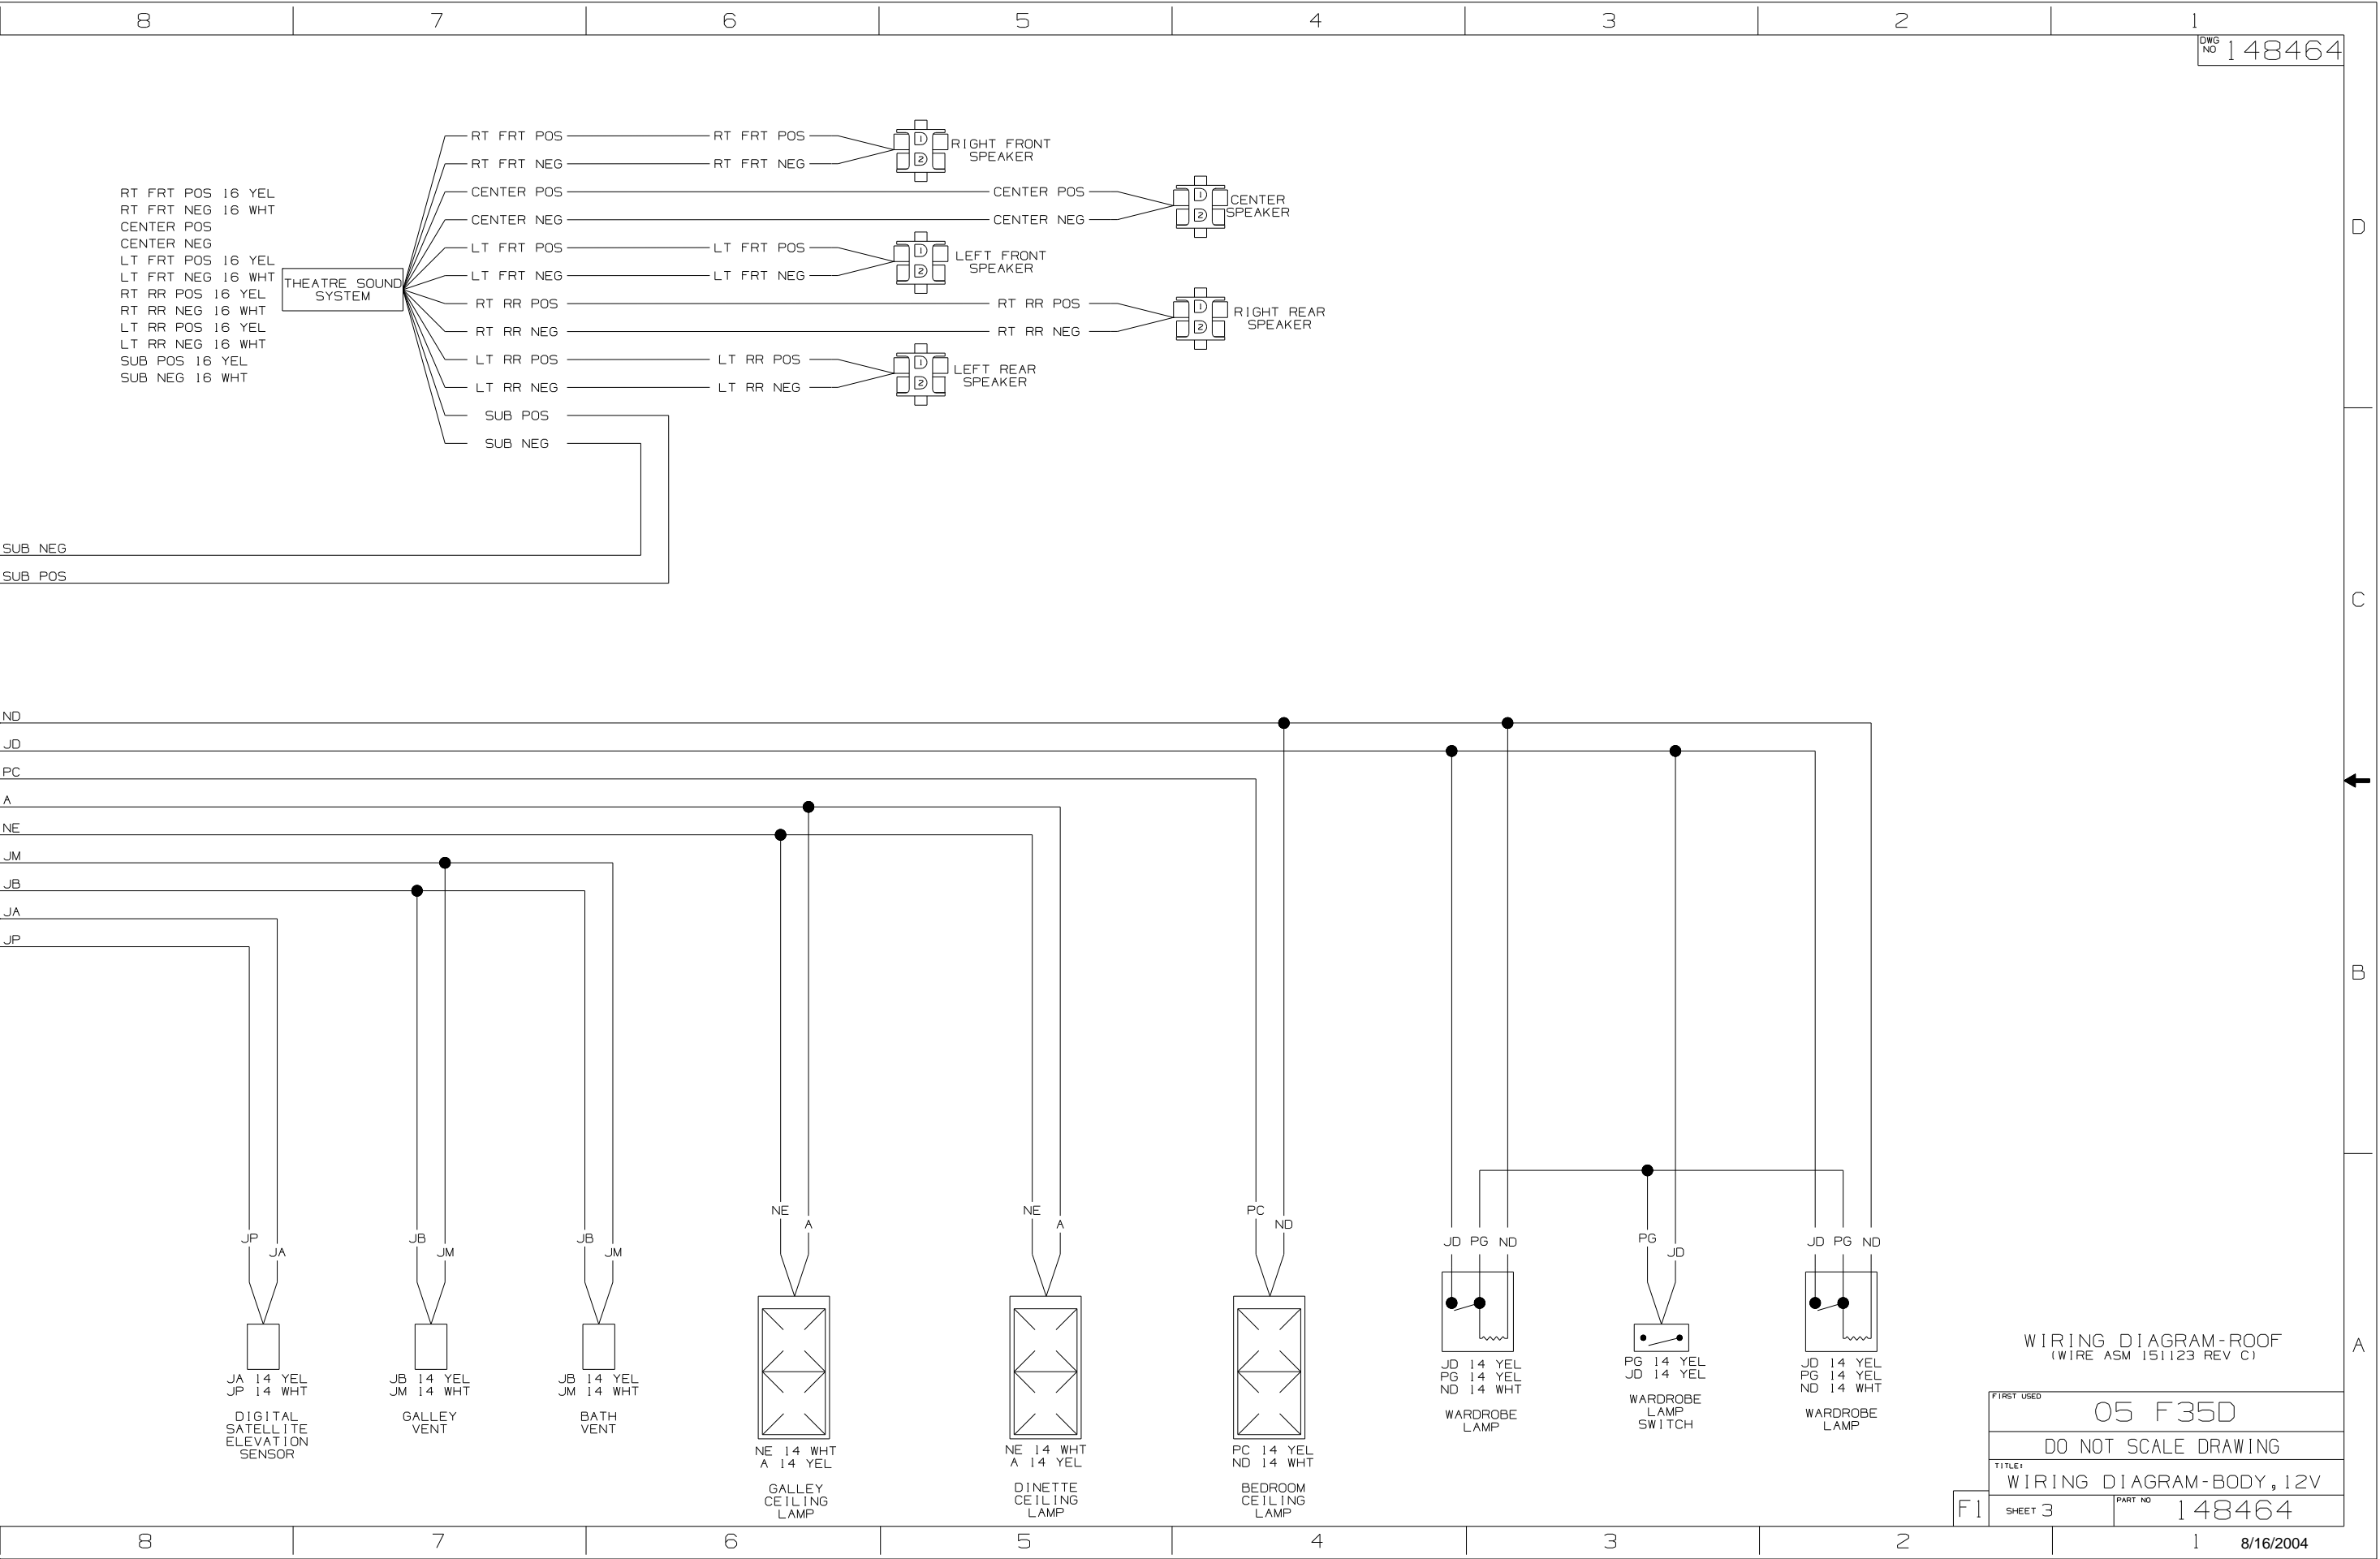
8 7 6 5 4 3 2 1

DWG NO 148464

D

RT FRT POS 16 YEL
RT FRT NEG 16 WHT
CENTER POS
CENTER NEG
LT FRT POS 16 YEL
LT FRT NEG 16 WHT
RT RR POS 16 YEL
RT RR NEG 16 WHT
LT RR POS 16 YEL
LT RR NEG 16 WHT
SUB POS 16 YEL
SUB NEG 16 WHT

THEATRE SOUND SYSTEM

RT FRT POS
RT FRT NEG
CENTER POS
CENTER NEG
LT FRT POS
LT FRT NEG
RT RR POS
RT RR NEG
LT RR POS
LT RR NEG
SUB POS
SUB NEG

RT FRT POS
RT FRT NEG
RIGHT FRONT SPEAKER
CENTER POS
CENTER NEG
CENTER SPEAKER
LT FRT POS
LT FRT NEG
LEFT FRONT SPEAKER
RT RR POS
RT RR NEG
RIGHT REAR SPEAKER
LT RR POS
LT RR NEG
LEFT REAR SPEAKER

1 2 1 2 1 2 1 2 1 2

SUB NEG
SUB POS

C

ND
JD
PC
A
NE
JM
JB
JA
JP

B

JP JA
JA 14 YEL
JP 14 WHT
DIGITAL SATELLITE ELEVATION SENSOR

JB JM
JB 14 YEL
JM 14 WHT
GALLEY VENT

JB JM
JB 14 YEL
JM 14 WHT
BATH VENT

NE A
NE 14 WHT
A 14 YEL
GALLEY CEILING LAMP

NE A
NE 14 WHT
A 14 YEL
DINETTE CEILING LAMP

PC ND
PC 14 YEL
ND 14 WHT
BEDROOM CEILING LAMP

JD PG ND
JD 14 YEL
PG 14 YEL
ND 14 WHT
WARDROBE LAMP

PG JD
PG 14 YEL
JD 14 YEL
WARDROBE LAMP SWITCH

JD PG ND
JD 14 YEL
PG 14 YEL
ND 14 WHT
WARDROBE LAMP

A

WIRING DIAGRAM-ROOF
(WIRE ASM 151123 REV C)

FIRST USED
05 F35D
DO NOT SCALE DRAWING
TITLE:
WIRING DIAGRAM-BODY, 12V
F1
SHEET 3
PART NO 148464

8 7 6 5 4 3 2 1
8/16/2004